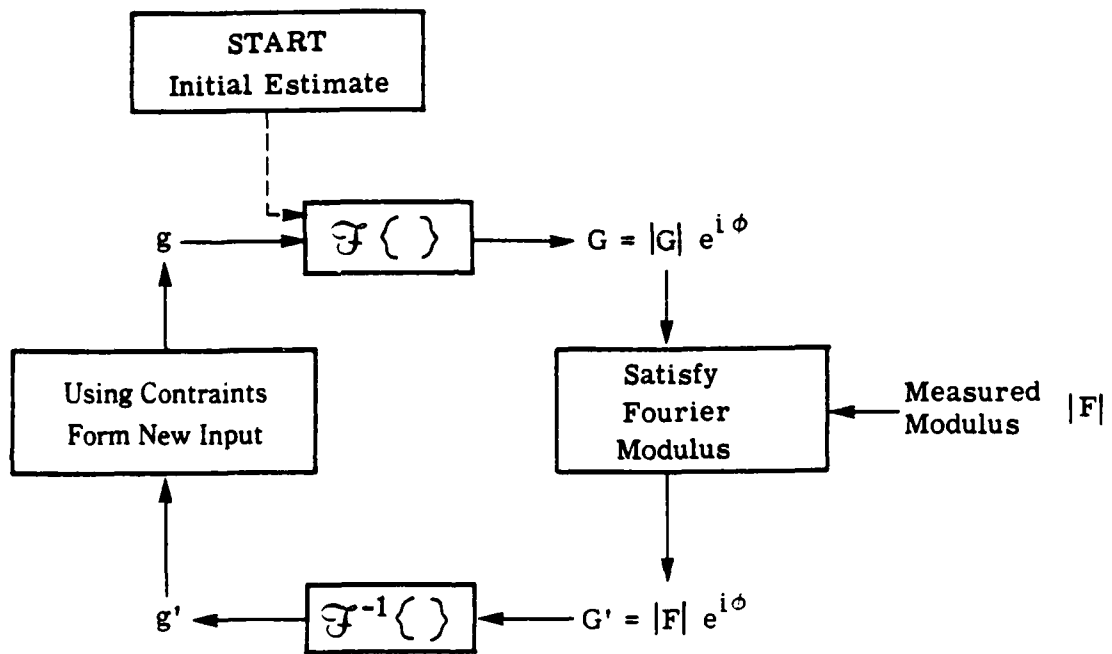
START
Initial Estimate

g

$\mathcal{F}\{\ \}$

$G = |G|\ e^{i\phi}$

Satisfy Fourier Modulus

Measured Modulus $|F|$

Using Contraints Form New Input

g'

$\mathcal{F}^{-1}\{\ \}$

$G' = |F|\ e^{i\phi}$